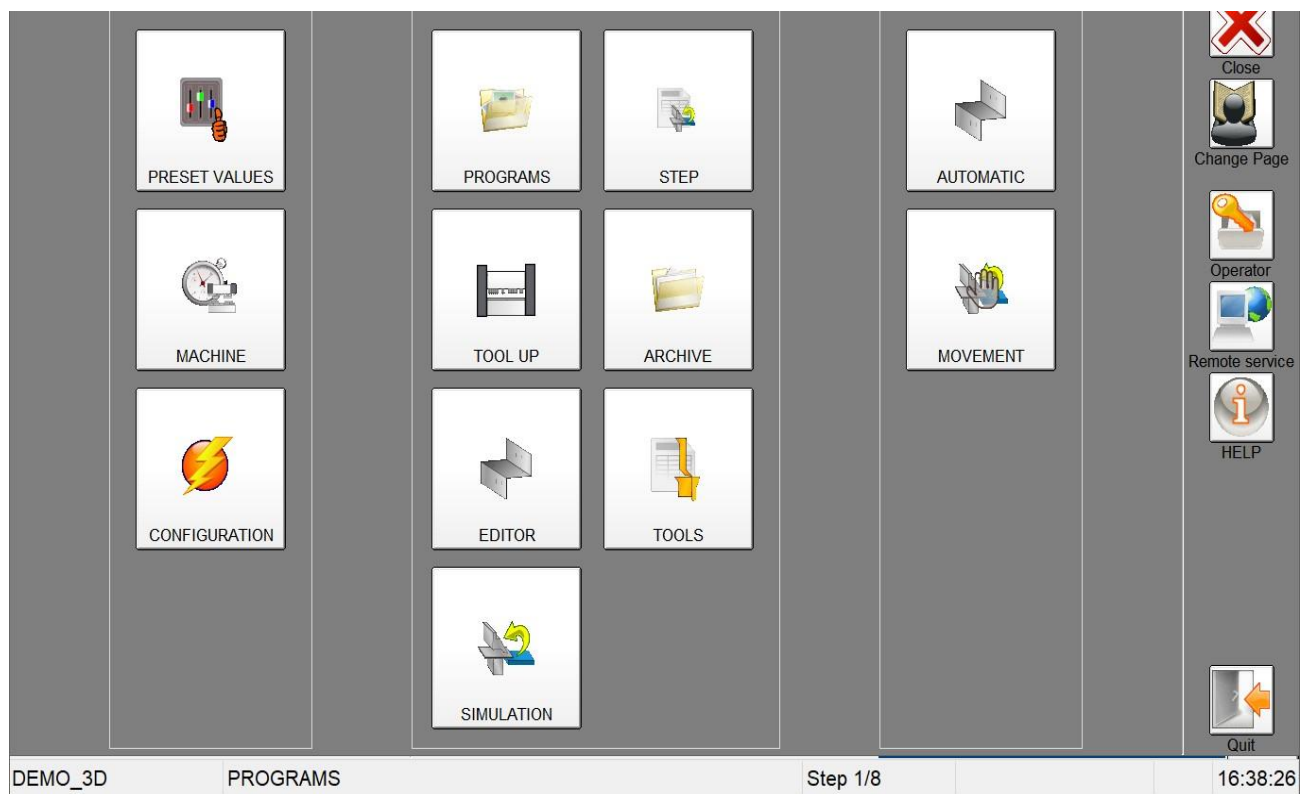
PRESET VALUES

MACHINE

CONFIGURATION

PROGRAMS

STEP

TOOL UP

ARCHIVE

EDITOR

TOOLS

SIMULATION

AUTOMATIC

MOVEMENT

Close

Change Page

Operator

Remote service

HELP

Quit

DEMO_3D PROGRAMS Step 1/8 16:38:26